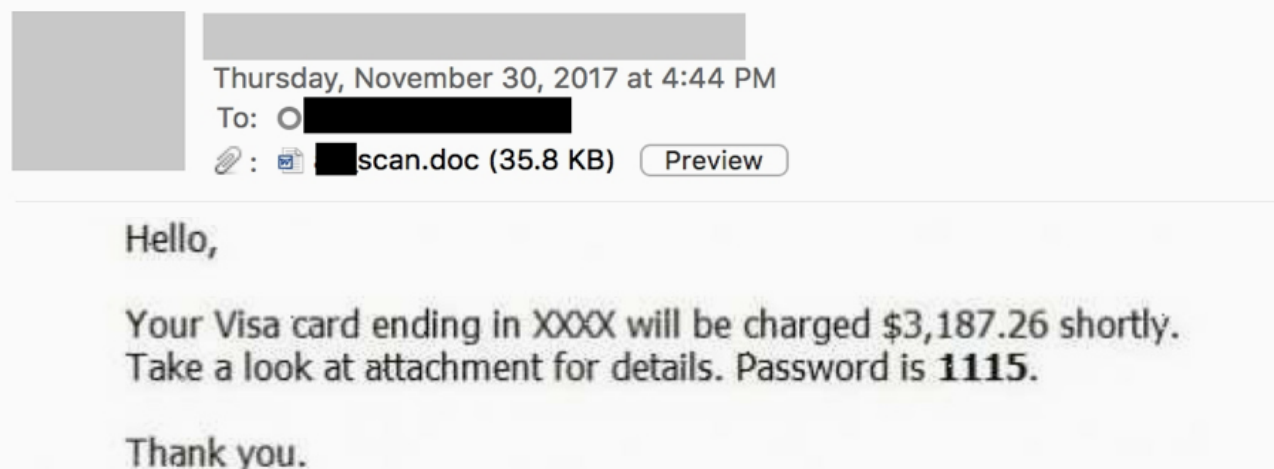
Thursday, November 30, 2017 at 4:44 PM
To: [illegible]
: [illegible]scan.doc (35.8 KB) Preview

Hello,

Your Visa card ending in XXXX will be charged \$3,187.26 shortly. Take a look at attachment for details. Password is **1115**.

Thank you.